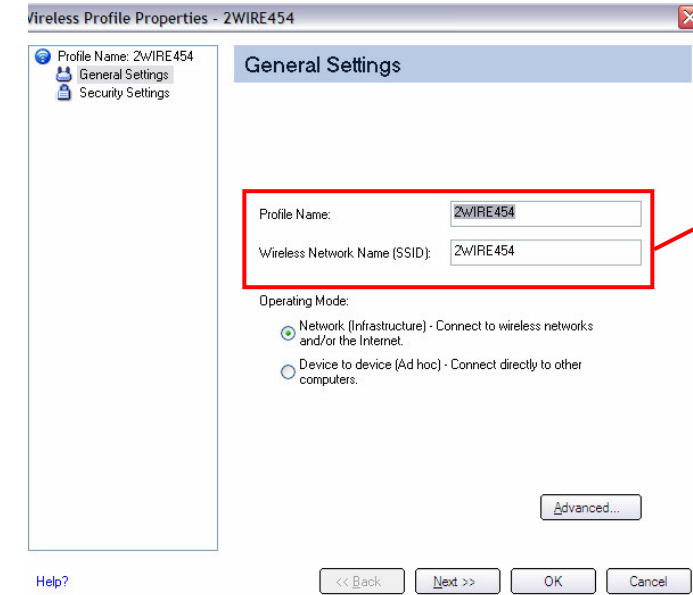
Vireless Profile Properties - 2WIRE454

Profile Name: 2WIRE454
General Settings
Security Settings

General Settings

Profile Name: 2WIRE454

Wireless Network Name (SSID): 2WIRE454

Operating Mode:

Network (Infrastructure) - Connect to wireless networks and/or the Internet.

Device to device (Ad hoc) - Connect directly to other computers.

Advanced...

Help?

<< Back

Next >>

OK

Cancel